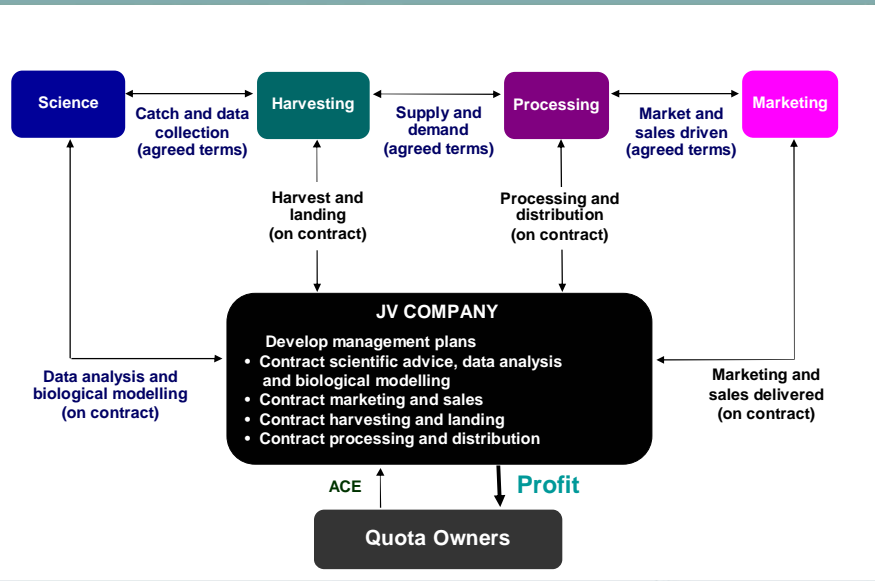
Science

Catch and data collection (agreed terms)

Harvesting

Supply and demand (agreed terms)

Processing

Market and sales driven (agreed terms)

Marketing

Harvest and landing (on contract)

Processing and distribution (on contract)

JV COMPANY

Develop management plans
• Contract scientific advice, data analysis and biological modelling
• Contract marketing and sales
• Contract harvesting and landing
• Contract processing and distribution

Data analysis and biological modelling (on contract)

Marketing and sales delivered (on contract)

ACE

Profit

Quota Owners